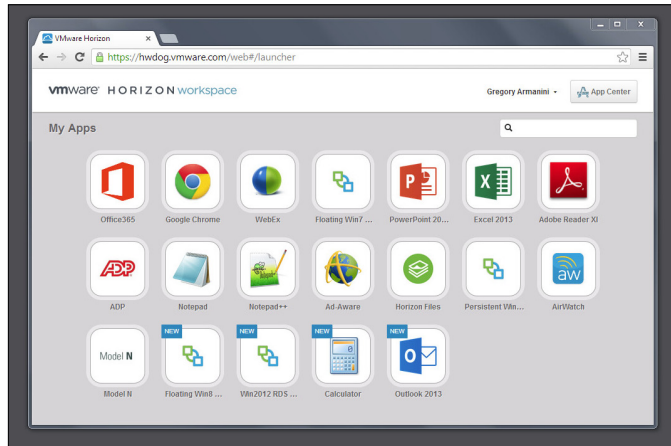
VMware Horizon

https://hwdog.vmware.com/web#/launcher

vmware HORIZON workspace

Gregory Armanini

App Center

My Apps

Office365

Google Chrome

WebEx

Floating Win7 ...

PowerPoint 20...

Excel 2013

Adobe Reader XI

ADP

Notepad

Notepad++

Ad-Aware

Horizon Files

Persistent Win...

AirWatch

Model N

NEW

Floating Win8 ...

NEW

Win2012 RDS ...

NEW

Calculator

NEW

Outlook 2013